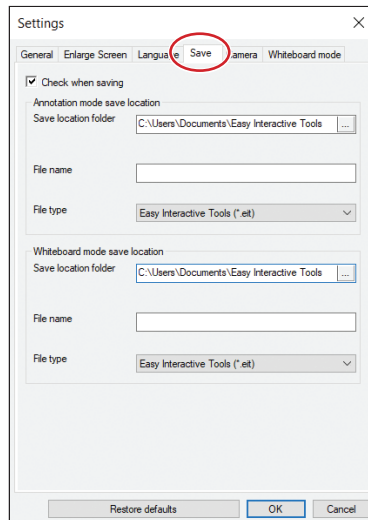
Settings

General | Enlarge Screen | Langua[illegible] | Save | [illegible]amera | Whiteboard mode

Check when saving

Annotation mode save location

Save location folder C:\Users\Documents\Easy Interactive Tools ...

File name

File type Easy Interactive Tools (*.eit)

Whiteboard mode save location

Save location folder C:\Users\Documents\Easy Interactive Tools ...

File name

File type Easy Interactive Tools (*.eit)

Restore defaults OK Cancel